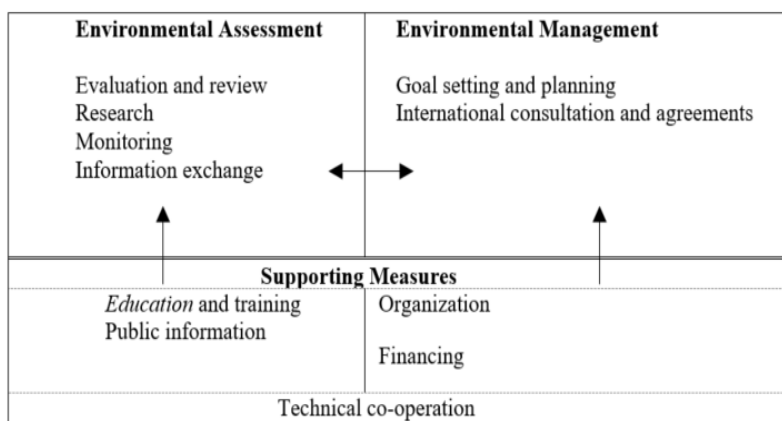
| Environmental Assessment | Environmental Management |
|---|---|
| Evaluation and review<br>Research<br>Monitoring<br>Information exchange | Goal setting and planning<br>International consultation and agreements |

**Supporting Measures**

| | |
|---|---|
| *Education* and training<br>Public information | Organization<br><br>Financing |

Technical co-operation